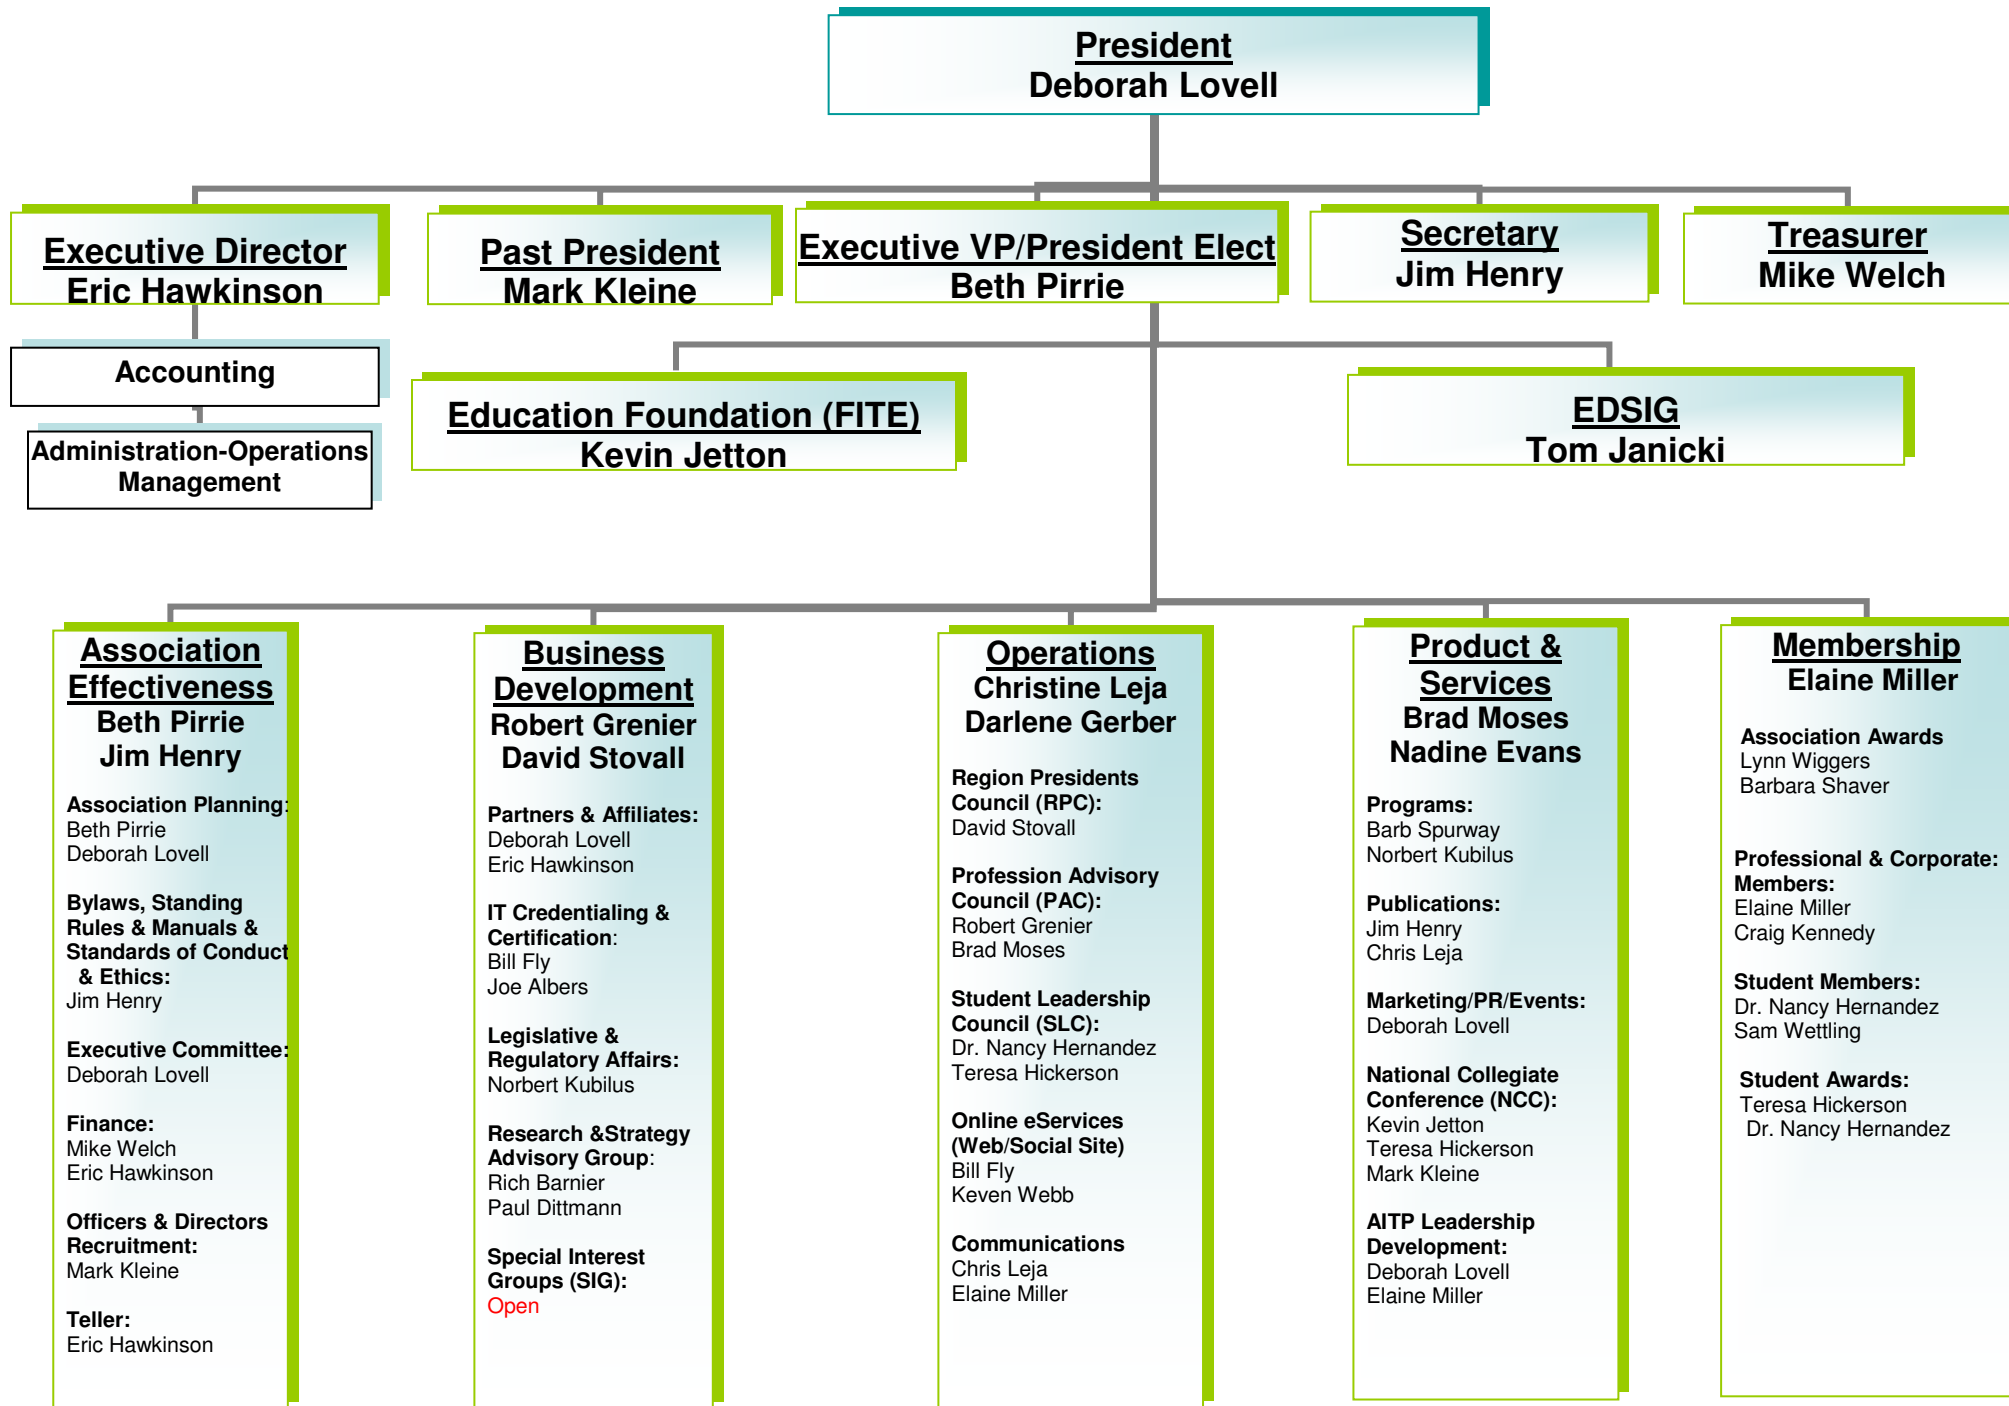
President
Deborah Lovell

Executive Director
Eric Hawkinson

Past President
Mark Kleine

Executive VP/President Elect
Beth Pirrie

Secretary
Jim Henry

Treasurer
Mike Welch

Accounting

Administration-Operations Management

Education Foundation (FITE)
Kevin Jetton

EDSIG
Tom Janicki

Association Effectiveness
Beth Pirrie
Jim Henry

Association Planning:
Beth Pirrie
Deborah Lovell

Bylaws, Standing Rules & Manuals & Standards of Conduct & Ethics:
Jim Henry

Executive Committee:
Deborah Lovell

Finance:
Mike Welch
Eric Hawkinson

Officers & Directors Recruitment:
Mark Kleine

Teller:
Eric Hawkinson

Business Development
Robert Grenier
David Stovall

Partners & Affiliates:
Deborah Lovell
Eric Hawkinson

IT Credentialing & Certification:
Bill Fly
Joe Albers

Legislative & Regulatory Affairs:
Norbert Kubilus

Research &Strategy Advisory Group:
Rich Barnier
Paul Dittmann

Special Interest Groups (SIG):
Open

Operations
Christine Leja
Darlene Gerber

Region Presidents Council (RPC):
David Stovall

Profession Advisory Council (PAC):
Robert Grenier
Brad Moses

Student Leadership Council (SLC):
Dr. Nancy Hernandez
Teresa Hickerson

Online eServices (Web/Social Site)
Bill Fly
Keven Webb

Communications
Chris Leja
Elaine Miller

Product & Services
Brad Moses
Nadine Evans

Programs:
Barb Spurway
Norbert Kubilus

Publications:
Jim Henry
Chris Leja

Marketing/PR/Events:
Deborah Lovell

National Collegiate Conference (NCC):
Kevin Jetton
Teresa Hickerson
Mark Kleine

AITP Leadership Development:
Deborah Lovell
Elaine Miller

Membership
Elaine Miller

Association Awards
Lynn Wiggers
Barbara Shaver

Professional & Corporate: Members:
Elaine Miller
Craig Kennedy

Student Members:
Dr. Nancy Hernandez
Sam Wettling

Student Awards:
Teresa Hickerson
Dr. Nancy Hernandez